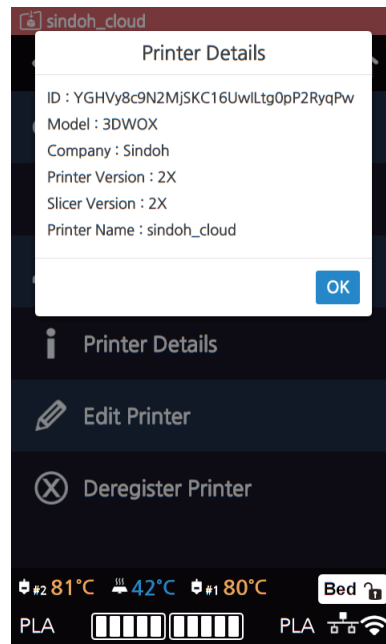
sindoh_cloud

Printer Details

ID : YGHVy8c9N2MjSKC16UwlLtg0pP2RyqPw
Model : 3DWOX
Company : Sindoh
Printer Version : 2X
Slicer Version : 2X
Printer Name : sindoh_cloud

OK

Printer Details

Edit Printer

Deregister Printer

#2 81°C 42°C #1 80°C Bed

PLA PLA